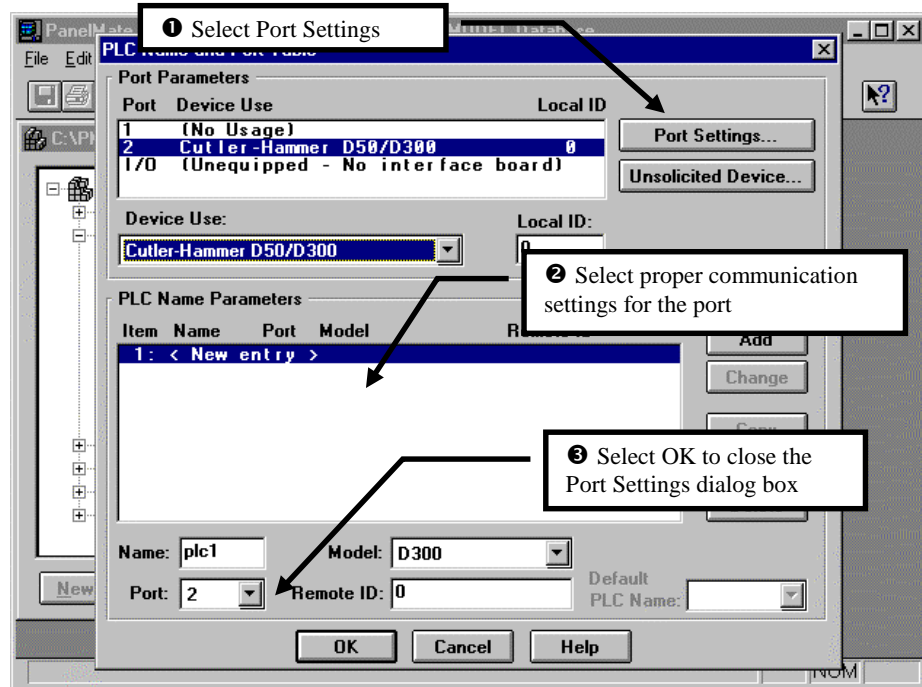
PanelMate
File Edit
C:\P
New
NUM

❶ Select Port Settings

PLC Name and Port Table

Port Parameters

| Port | Device Use | Local ID |
|---|---|---|
| 1 | (No Usage) | |
| 2 | Cutler-Hammer D50/D300 | 0 |
| I/O | (Unequipped - No interface board) | |

Port Settings...
Unsolicited Device...

Device Use:
Cutler-Hammer D50/D300
Local ID:
0

❷ Select proper communication settings for the port

PLC Name Parameters
Item Name Port Model Remote ID
1: < New entry >

Add
Change
Copy

❸ Select OK to close the Port Settings dialog box

Name: plc1
Model: D300
Port: 2
Remote ID: 0
Default PLC Name:

OK
Cancel
Help